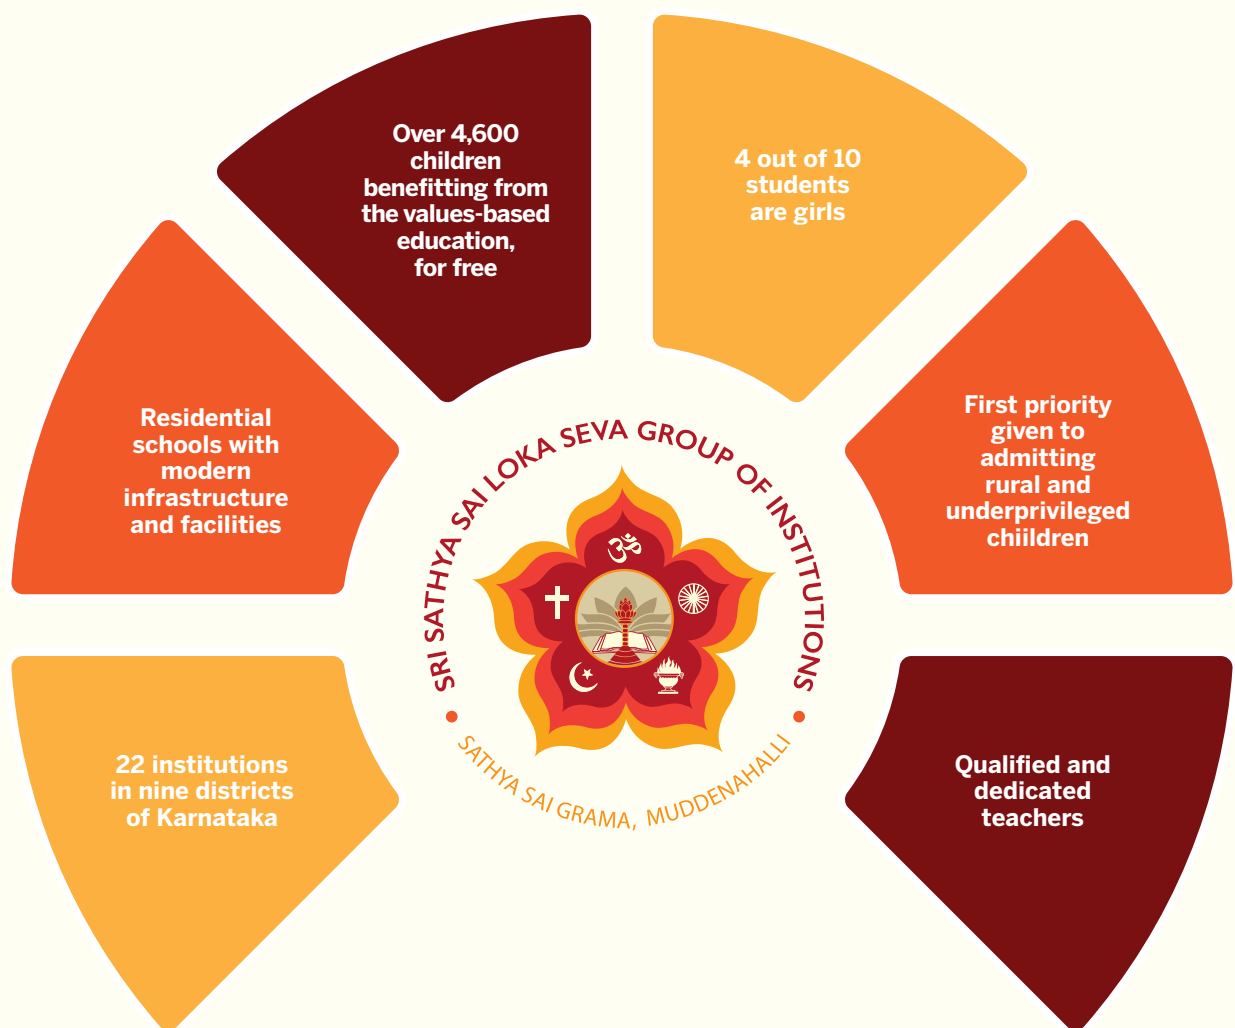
Over 4,600 children benefitting from the values-based education, for free

4 out of 10 students are girls

Residential schools with modern infrastructure and facilities

First priority given to admitting rural and underprivileged chiildren

22 institutions in nine districts of Karnataka

Qualified and dedicated teachers

SRI SATHYA SAI LOKA SEVA GROUP OF INSTITUTIONS

SATHYA SAI GRAMA, MUDDENAHALLI